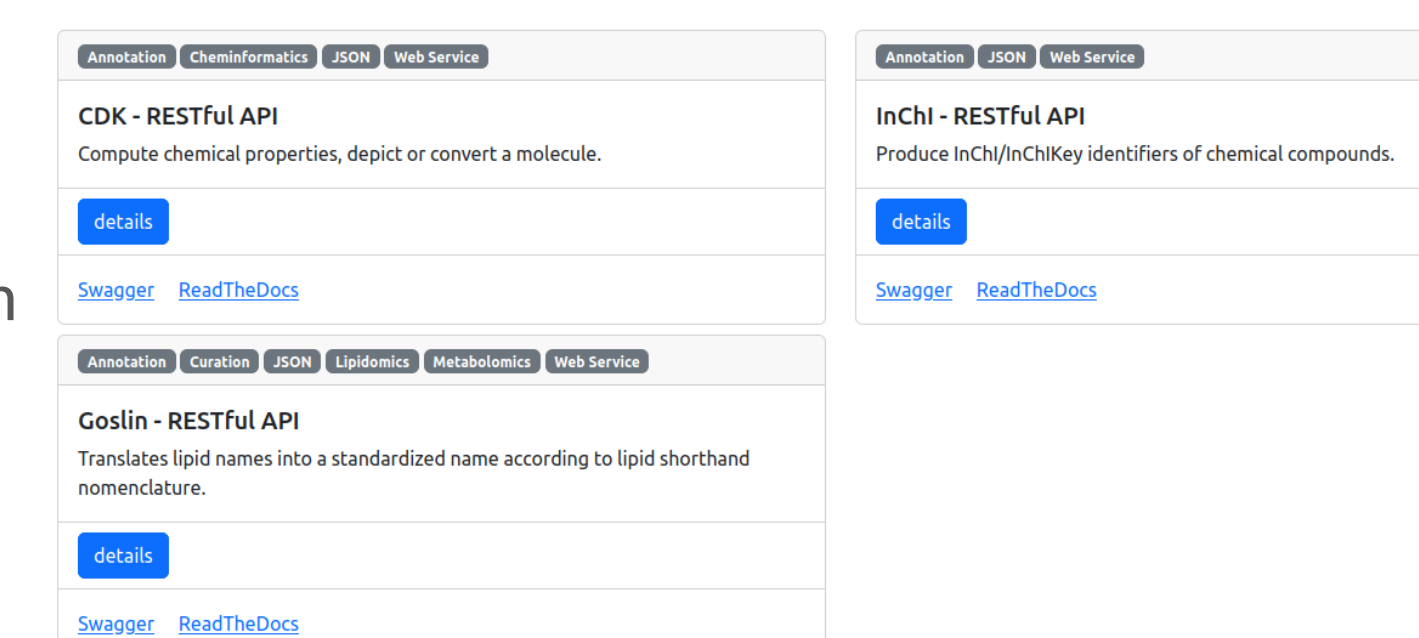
Annotation Cheminformatics JSON Web Service

CDK - RESTful API

Compute chemical properties, depict or convert a molecule.

details

Swagger ReadTheDocs

Annotation JSON Web Service

InChI - RESTful API

Produce InChI/InChIKey identifiers of chemical compounds.

details

Swagger ReadTheDocs

n

Annotation Curation JSON Lipidomics Metabolomics Web Service

Goslin - RESTful API

Translates lipid names into a standardized name according to lipid shorthand nomenclature.

details

Swagger ReadTheDocs